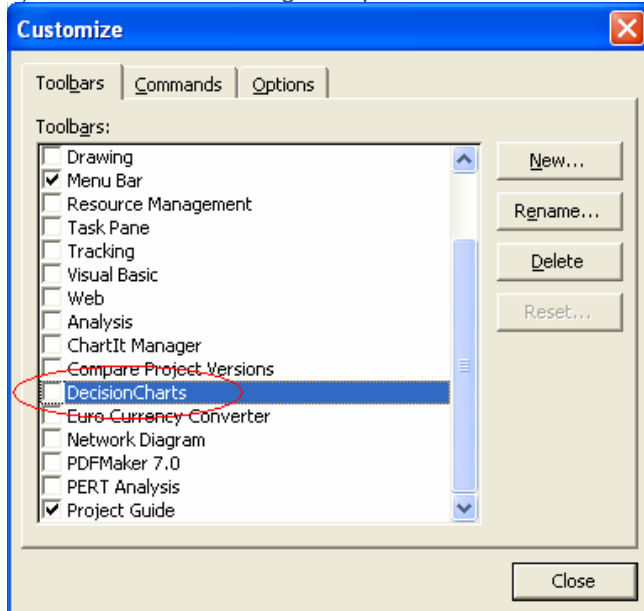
Customize

Toolbars | Commands | Options

Toolbars:

Drawing
Menu Bar
Resource Management
Task Pane
Tracking
Visual Basic
Web
Analysis
ChartIt Manager
Compare Project Versions
DecisionCharts
Euro Currency Converter
Network Diagram
PDFMaker 7.0
PERT Analysis
Project Guide

New...
Rename...
Delete
Reset...

Close